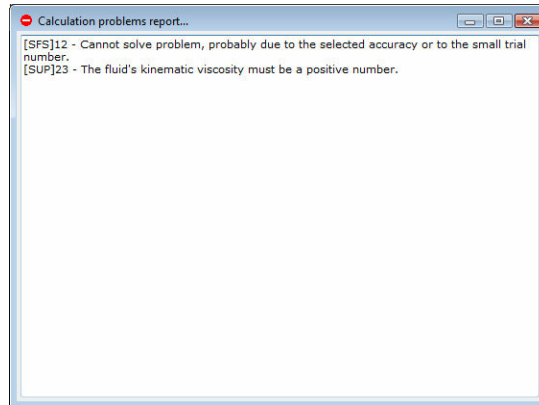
Calculation problems report...

[SFS]12 - Cannot solve problem, probably due to the selected accuracy or to the small trial number.
[SUP]23 - The fluid's kinematic viscosity must be a positive number.